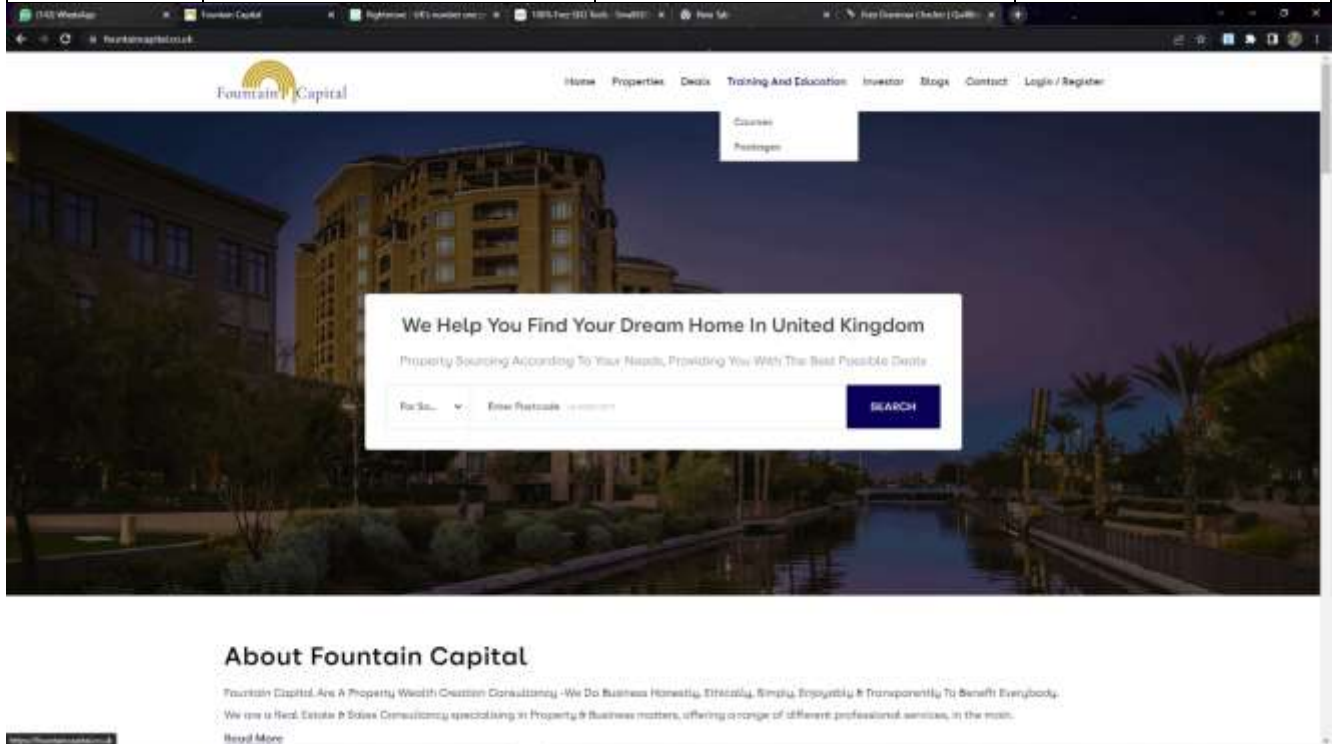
(142) WhatsApp
Fountain Capital
Rightmove - UK's number one
100% Free SEO Tools - SmallSEO
New Tab
Free Grammar Checker | QuillBot
fountaincapital.co.uk

Fountain Capital

Home Properties Deals Training And Education Investor Blogs Contact Login / Register

Courses
Packages

We Help You Find Your Dream Home In United Kingdom

Property Sourcing According To Your Needs, Providing You With The Best Possible Deals

For Sa... Enter Postcode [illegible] SEARCH

About Fountain Capital

Fountain Capital Are A Property Wealth Creation Consultancy -We Do Business Honestly, Ethically, Simply, Enjoyably & Transparently To Benefit Everybody.

We are a Real Estate & Sales Consultancy specialising in Property & Business matters, offering a range of different professional services, in the main.

Read More

https://fountaincapital.co.uk